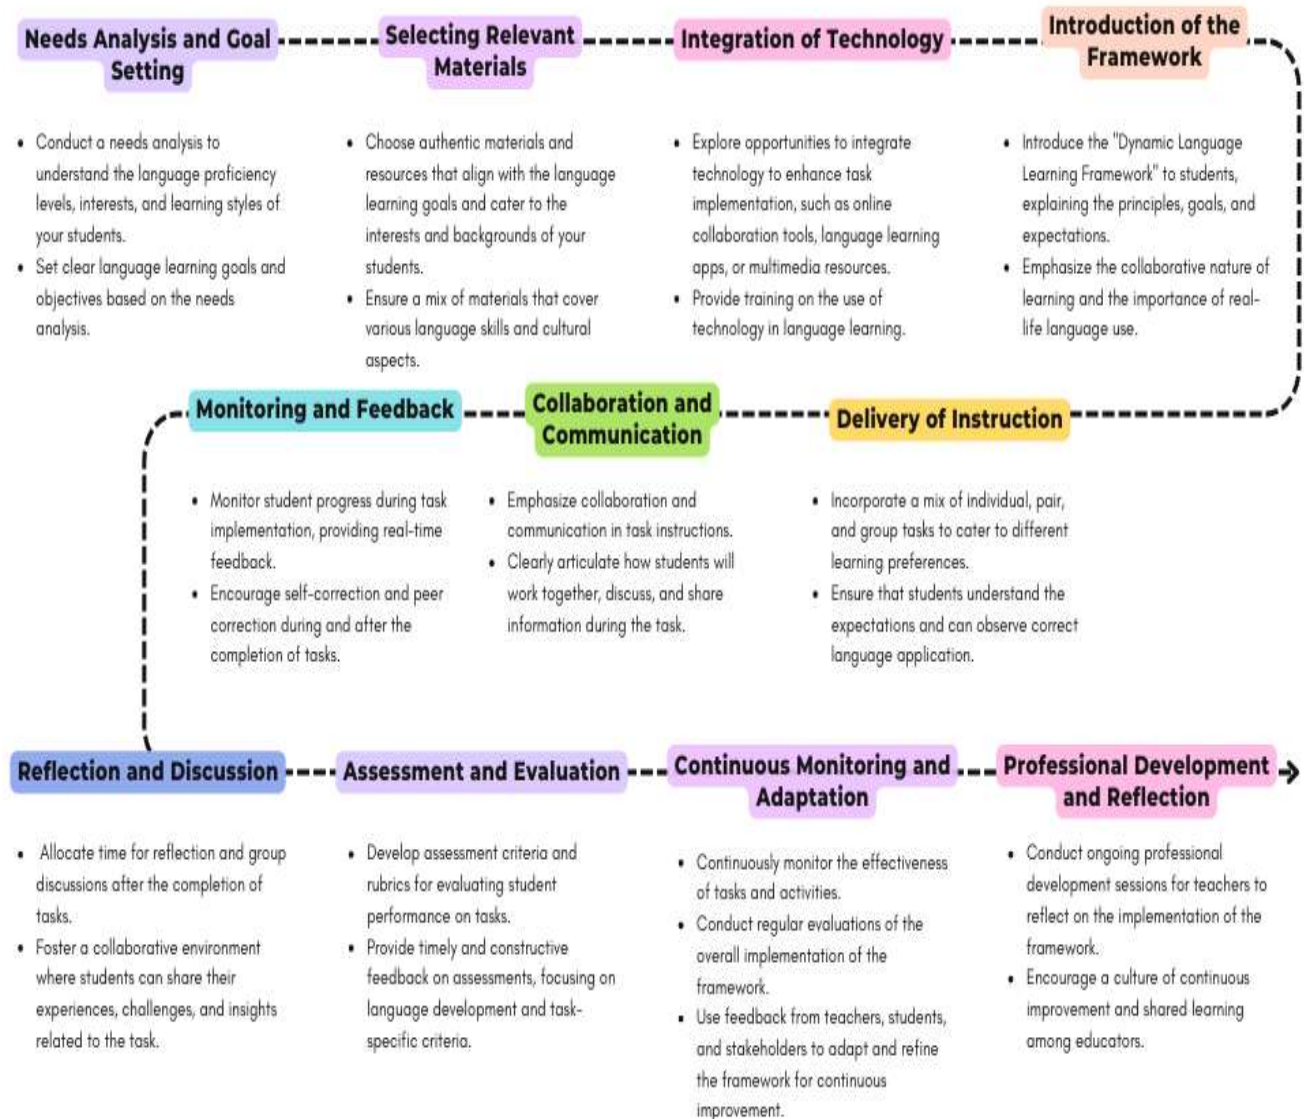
Needs Analysis and Goal Setting

- Conduct a needs analysis to understand the language proficiency levels, interests, and learning styles of your students.
- Set clear language learning goals and objectives based on the needs analysis.

Selecting Relevant Materials

- Choose authentic materials and resources that align with the language learning goals and cater to the interests and backgrounds of your students.
- Ensure a mix of materials that cover various language skills and cultural aspects.

Integration of Technology

- Explore opportunities to integrate technology to enhance task implementation, such as online collaboration tools, language learning apps, or multimedia resources.
- Provide training on the use of technology in language learning.

Introduction of the Framework

- Introduce the "Dynamic Language Learning Framework" to students, explaining the principles, goals, and expectations.
- Emphasize the collaborative nature of learning and the importance of real-life language use.

Delivery of Instruction

- Incorporate a mix of individual, pair, and group tasks to cater to different learning preferences.
- Ensure that students understand the expectations and can observe correct language application.

Collaboration and Communication

- Emphasize collaboration and communication in task instructions.
- Clearly articulate how students will work together, discuss, and share information during the task.

Monitoring and Feedback

- Monitor student progress during task implementation, providing real-time feedback.
- Encourage self-correction and peer correction during and after the completion of tasks.

Reflection and Discussion

- Allocate time for reflection and group discussions after the completion of tasks.
- Foster a collaborative environment where students can share their experiences, challenges, and insights related to the task.

Assessment and Evaluation

- Develop assessment criteria and rubrics for evaluating student performance on tasks.
- Provide timely and constructive feedback on assessments, focusing on language development and task-specific criteria.

Continuous Monitoring and Adaptation

- Continuously monitor the effectiveness of tasks and activities.
- Conduct regular evaluations of the overall implementation of the framework.
- Use feedback from teachers, students, and stakeholders to adapt and refine the framework for continuous improvement.

Professional Development and Reflection

- Conduct ongoing professional development sessions for teachers to reflect on the implementation of the framework.
- Encourage a culture of continuous improvement and shared learning among educators.